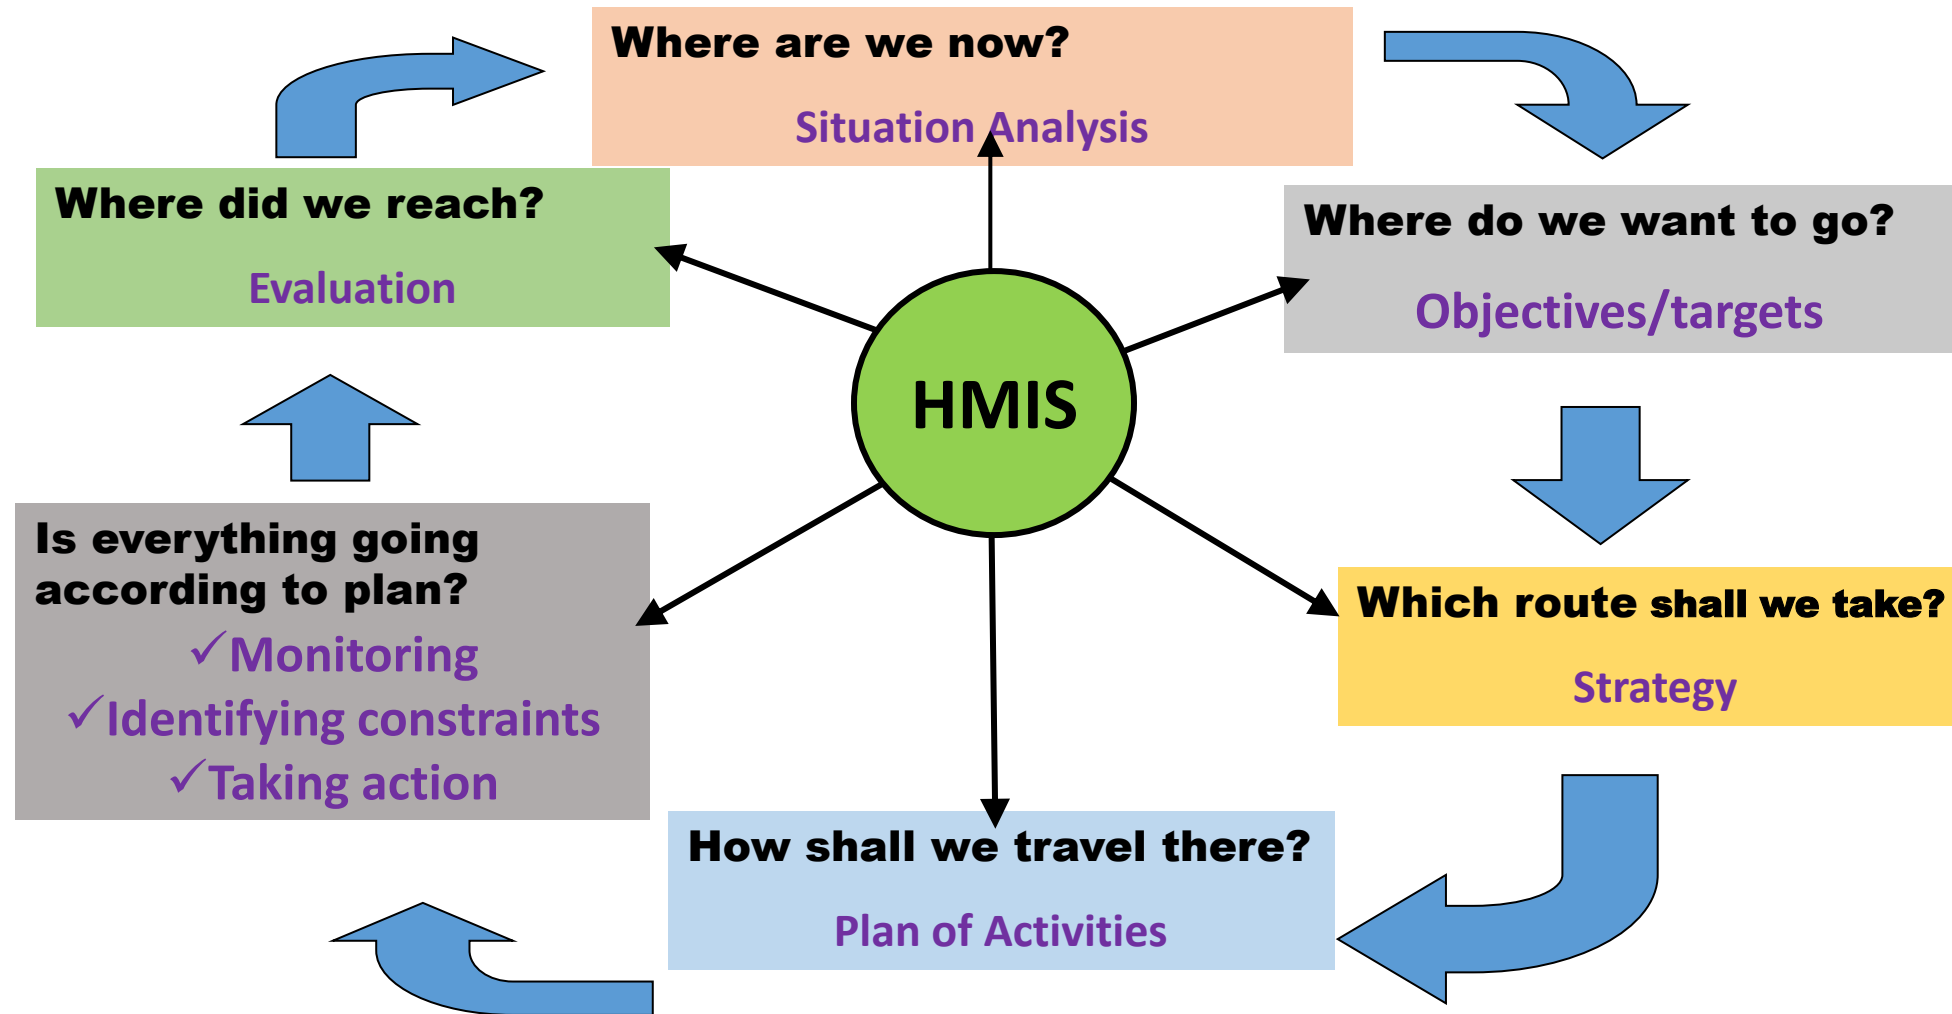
Where are we now?

Situation Analysis

Where do we want to go?

Objectives/targets

Which route shall we take?

Strategy

How shall we travel there?

Plan of Activities

Is everything going according to plan?

✓Monitoring
✓Identifying constraints
✓Taking action

Where did we reach?

Evaluation

HMIS